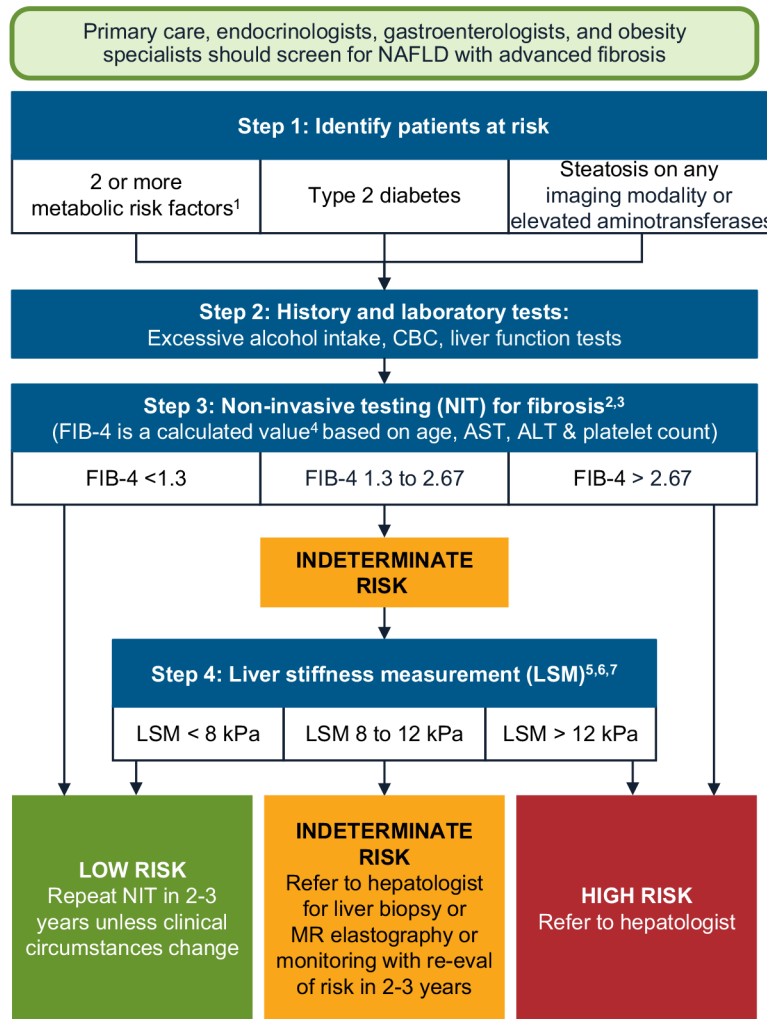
Primary care, endocrinologists, gastroenterologists, and obesity specialists should screen for NAFLD with advanced fibrosis

Step 1: Identify patients at risk

| 2 or more metabolic risk factors$^1$ | Type 2 diabetes | Steatosis on any imaging modality or elevated aminotransferases |
|---|---|---|

Step 2: History and laboratory tests:
Excessive alcohol intake, CBC, liver function tests

Step 3: Non-invasive testing (NIT) for fibrosis$^{2,3}$
(FIB-4 is a calculated value$^4$ based on age, AST, ALT & platelet count)

| FIB-4 <1.3 | FIB-4 1.3 to 2.67 | FIB-4 > 2.67 |
|---|---|---|

INDETERMINATE RISK

Step 4: Liver stiffness measurement (LSM)$^{5,6,7}$

| LSM < 8 kPa | LSM 8 to 12 kPa | LSM > 12 kPa |
|---|---|---|

LOW RISK
Repeat NIT in 2-3 years unless clinical circumstances change

INDETERMINATE RISK
Refer to hepatologist for liver biopsy or MR elastography or monitoring with re-eval of risk in 2-3 years

HIGH RISK
Refer to hepatologist